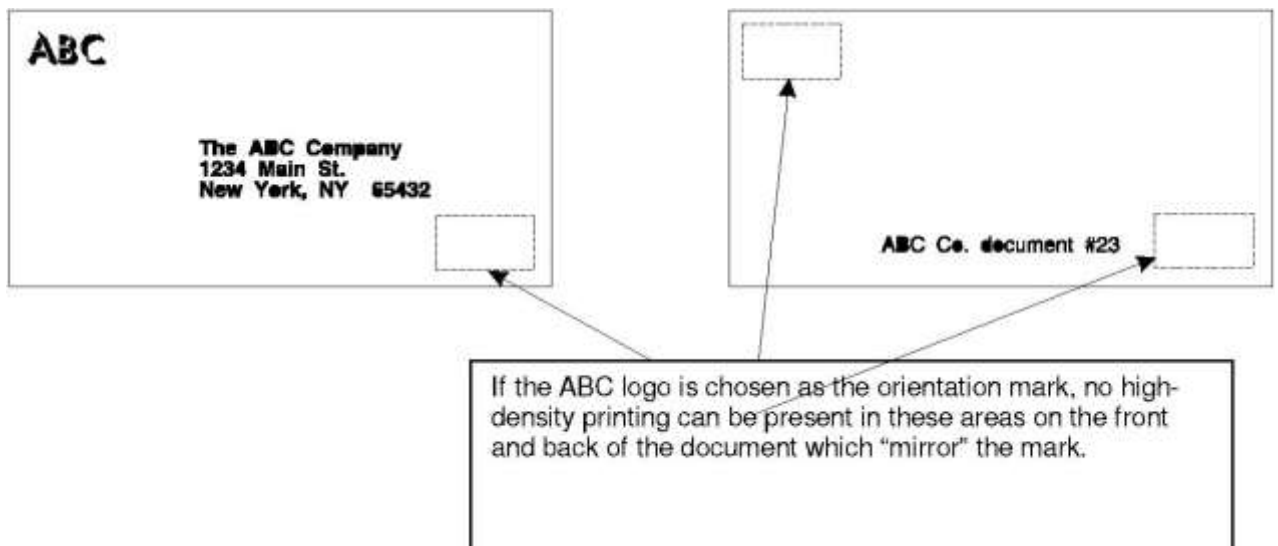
ABC

The ABC Company
1234 Main St.
New York, NY 65432

ABC Co. document #23

If the ABC logo is chosen as the orientation mark, no high-density printing can be present in these areas on the front and back of the document which “mirror” the mark.